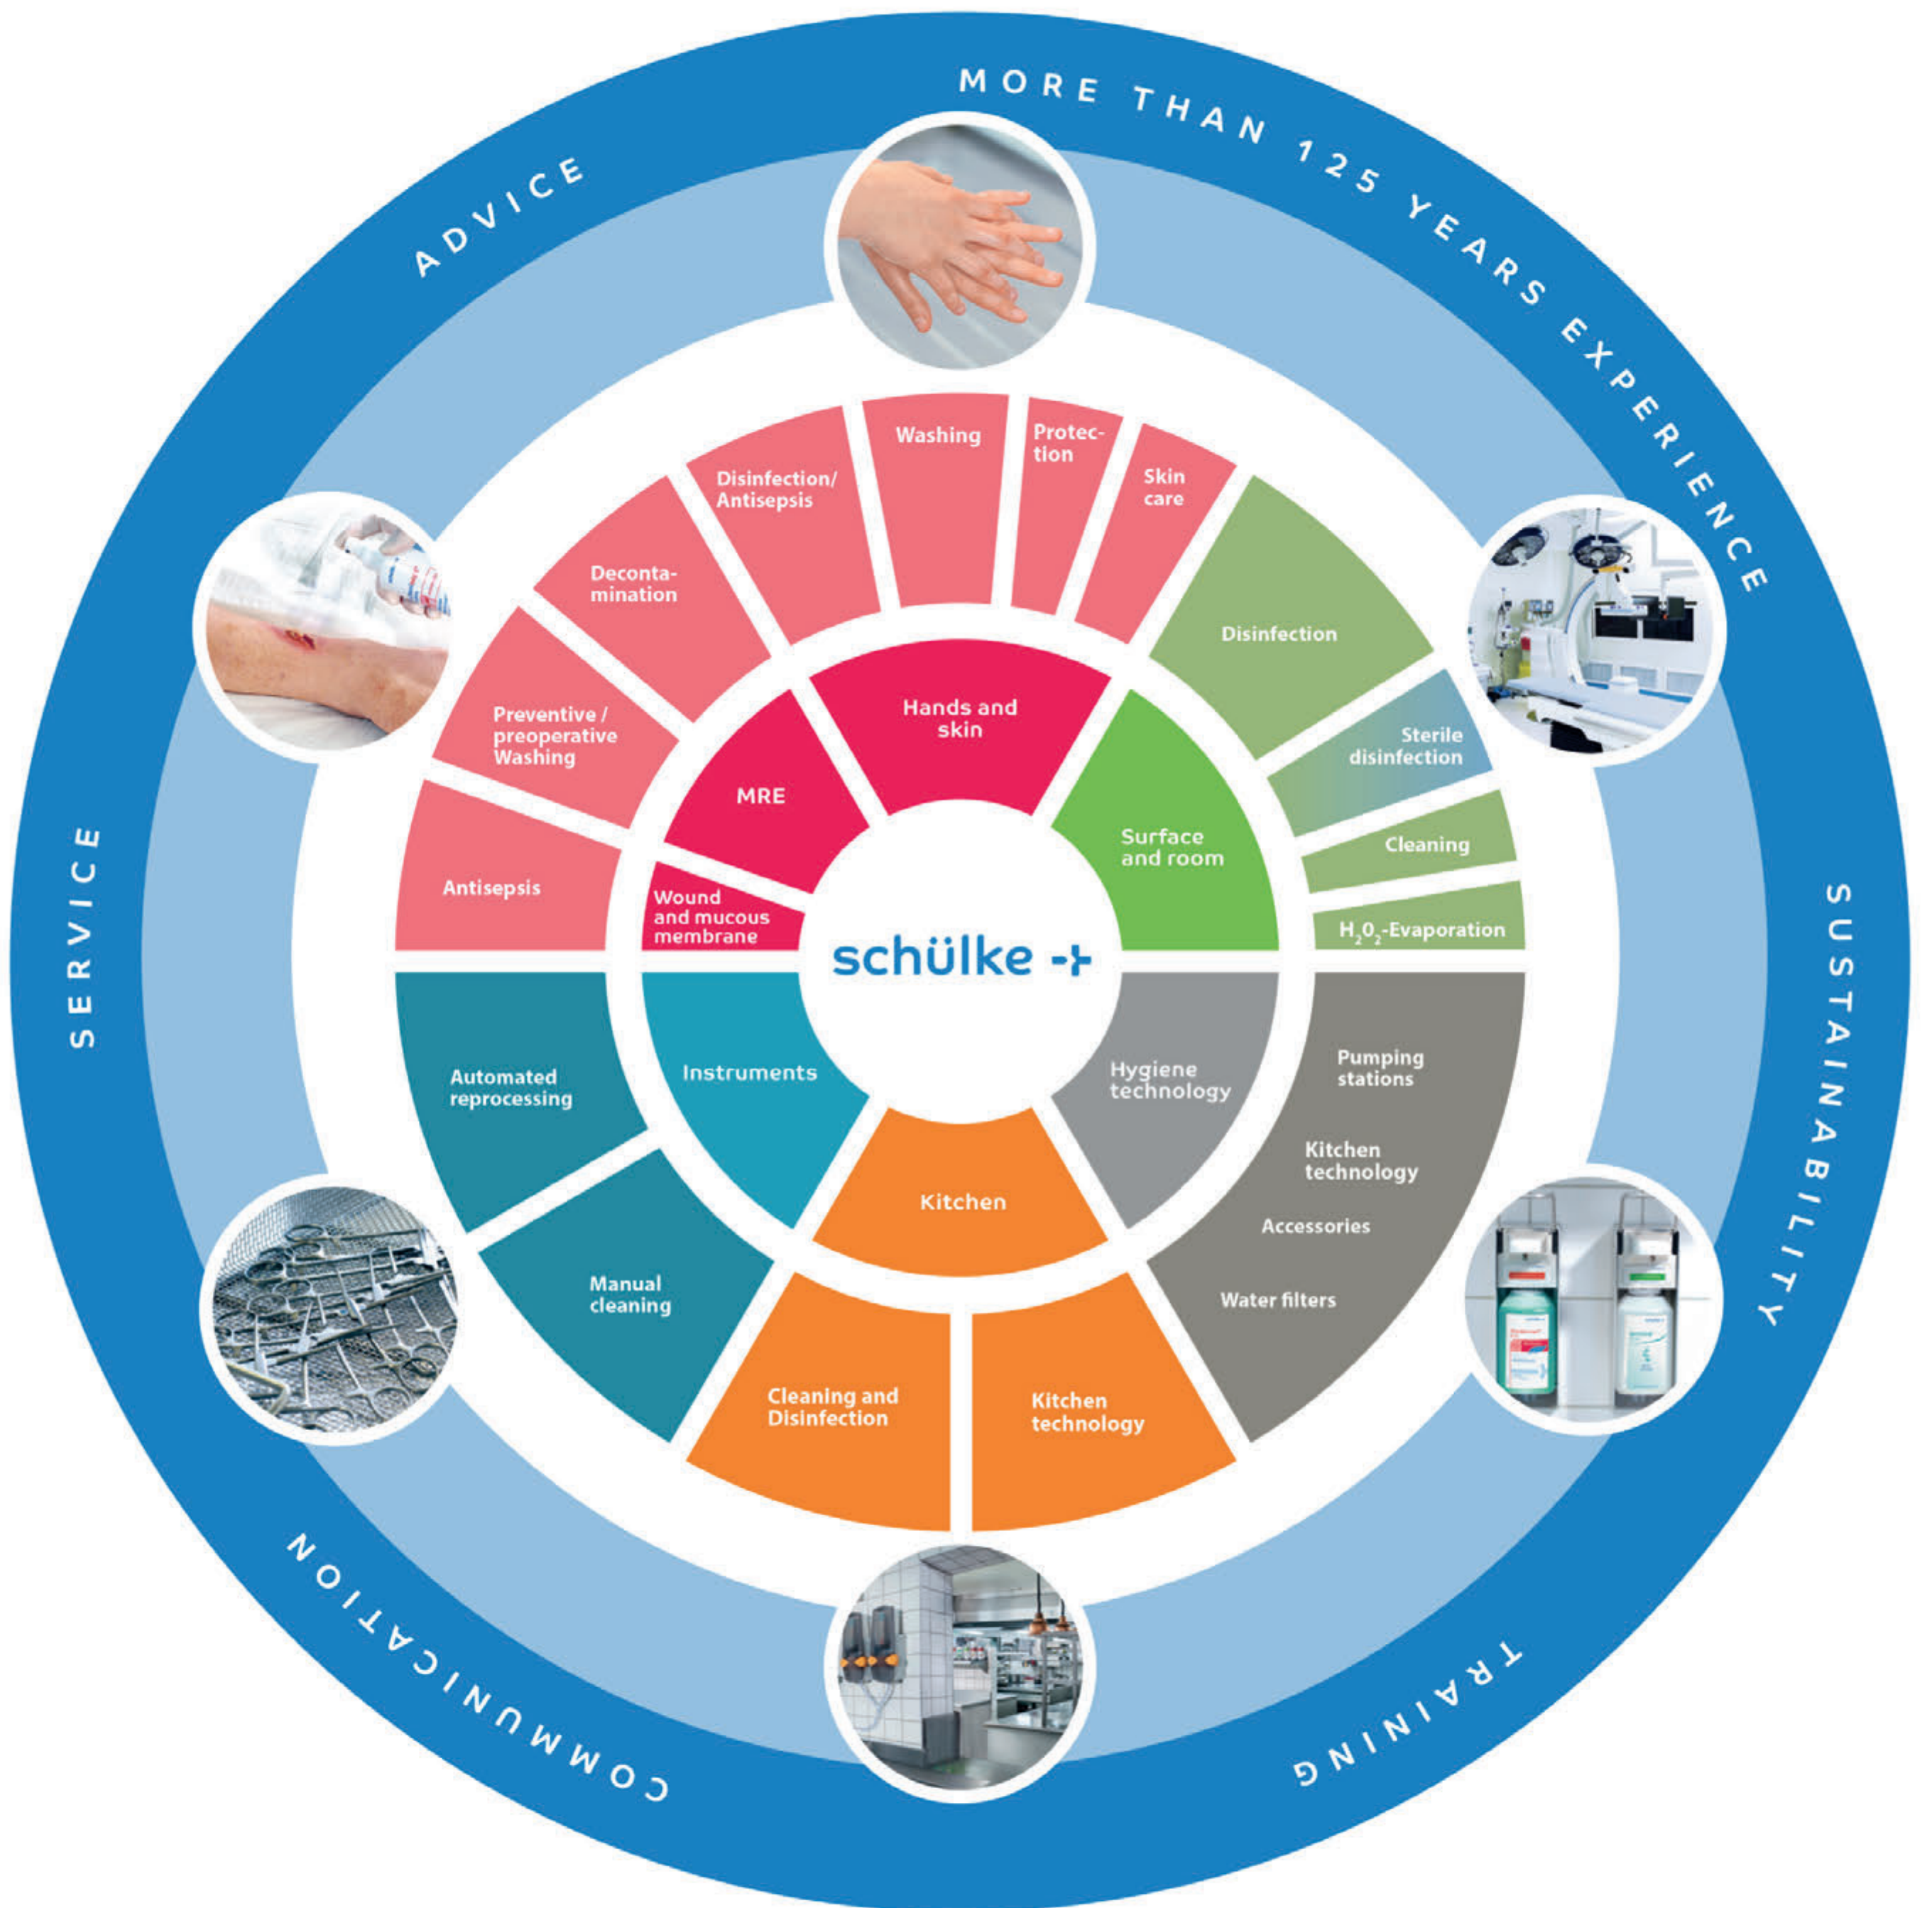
MORE THAN 125 YEARS EXPERIENCE

SUSTAINABILITY

TRAINING

COMMUNICATION

SERVICE

ADVICE

Washing

Protection

Skin care

Disinfection/ Antisepsis

Decontamination

Preventive / preoperative Washing

Antisepsis

Hands and skin

MRE

Wound and mucous membrane

Disinfection

Sterile disinfection

Cleaning

$H_2O_2$-Evaporation

Surface and room

schülke

Instruments

Automated reprocessing

Manual cleaning

Kitchen

Cleaning and Disinfection

Kitchen technology

Hygiene technology

Pumping stations

Kitchen technology

Accessories

Water filters